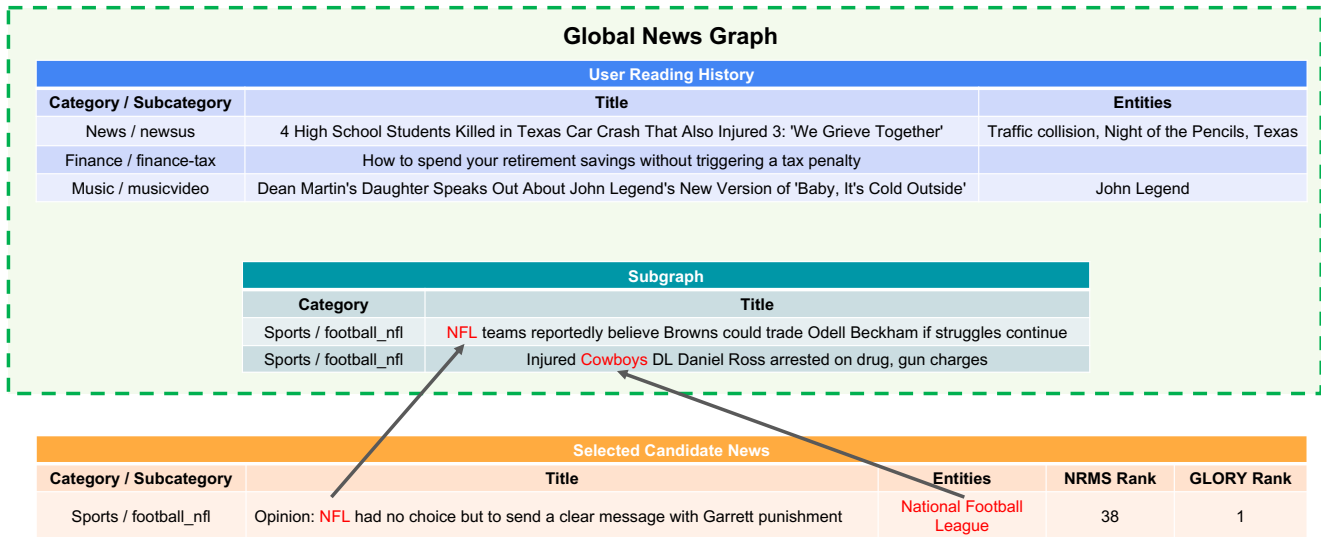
Global News Graph

User Reading History

| Category / Subcategory | Title | Entities |
|---|---|---|
| News / newsus | 4 High School Students Killed in Texas Car Crash That Also Injured 3: 'We Grieve Together' | Traffic collision, Night of the Pencils, Texas |
| Finance / finance-tax | How to spend your retirement savings without triggering a tax penalty | |
| Music / musicvideo | Dean Martin's Daughter Speaks Out About John Legend's New Version of 'Baby, It's Cold Outside' | John Legend |

Subgraph

| Category | Title |
|---|---|
| Sports / football_nfl | NFL teams reportedly believe Browns could trade Odell Beckham if struggles continue |
| Sports / football_nfl | Injured Cowboys DL Daniel Ross arrested on drug, gun charges |

Selected Candidate News

| Category / Subcategory | Title | Entities | NRMS Rank | GLORY Rank |
|---|---|---|---|---|
| Sports / football_nfl | Opinion: NFL had no choice but to send a clear message with Garrett punishment | National Football League | 38 | 1 |